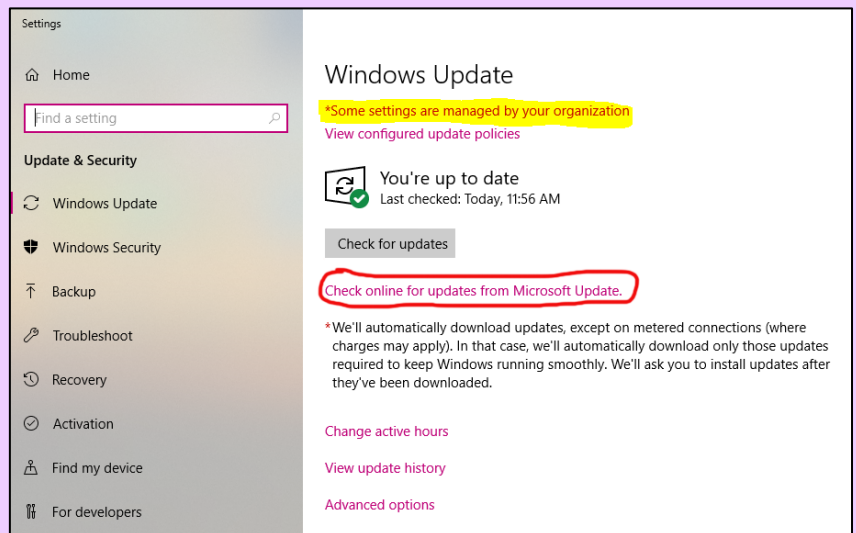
Settings

Home

Find a setting

Update & Security

Windows Update

Windows Security

Backup

Troubleshoot

Recovery

Activation

Find my device

For developers

Windows Update

*Some settings are managed by your organization

View configured update policies

You're up to date
Last checked: Today, 11:56 AM

Check for updates

Check online for updates from Microsoft Update.

*We'll automatically download updates, except on metered connections (where charges may apply). In that case, we'll automatically download only those updates required to keep Windows running smoothly. We'll ask you to install updates after they've been downloaded.

Change active hours

View update history

Advanced options